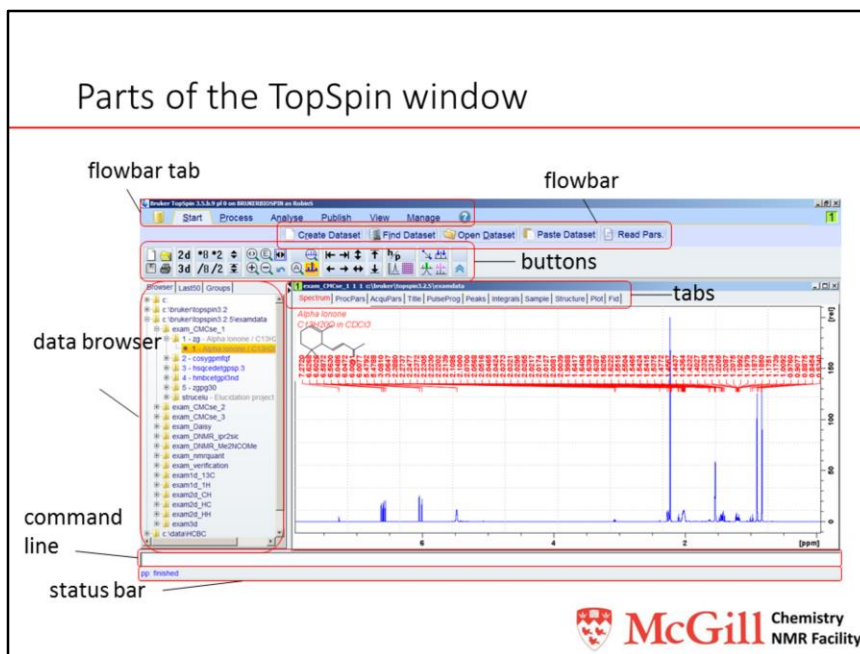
Parts of the TopSpin window

flowbar tab

flowbar

Bruker TopSpin 3.5.b.9 pl 0 on BRUKERDSPIN as Robin5

Start Process Analyse Publish View Manage

Create Dataset Find Dataset Open Dataset Paste Dataset Read Pars.

2d 3d

buttons

Browser Last50 Groups

tabs

exam_CMCse_1 1 1 c:\bruker\topspin3.2.5\examdata

Spectrum ProcPars AcquPars Title PulseProg Peaks Integrals Sample Structure Plot Fid

data browser

c:\bruker\topspin3.2
c:\bruker\topspin3.2.5\examdata
exam_CMCse_1
1 - zg - Alpha Ionone / C13HC
1 - Alpha ionone / C13H
2 - cosygpmfqf
3 - hsqcedetgpsp.3
4 - hmbcetgpl3nd
5 - zgpg30
strucelu - Elucidation project
exam_CMCse_2
exam_CMCse_3
exam_Daisy
exam_DNMR_ipr2sic
exam_DNMR_Me2NCOMe
exam_nmrquant
exam_verification
exam1d_13C
exam1d_1H
exam2d_CH
exam2d_HC
exam2d_HH
exam3d
c:\data\HCBC

Alpha Ionone
C13H20O in CDCl3

6 4 2 [ppm]

command line

status bar

pp: finished

McGill Chemistry NMR Facility